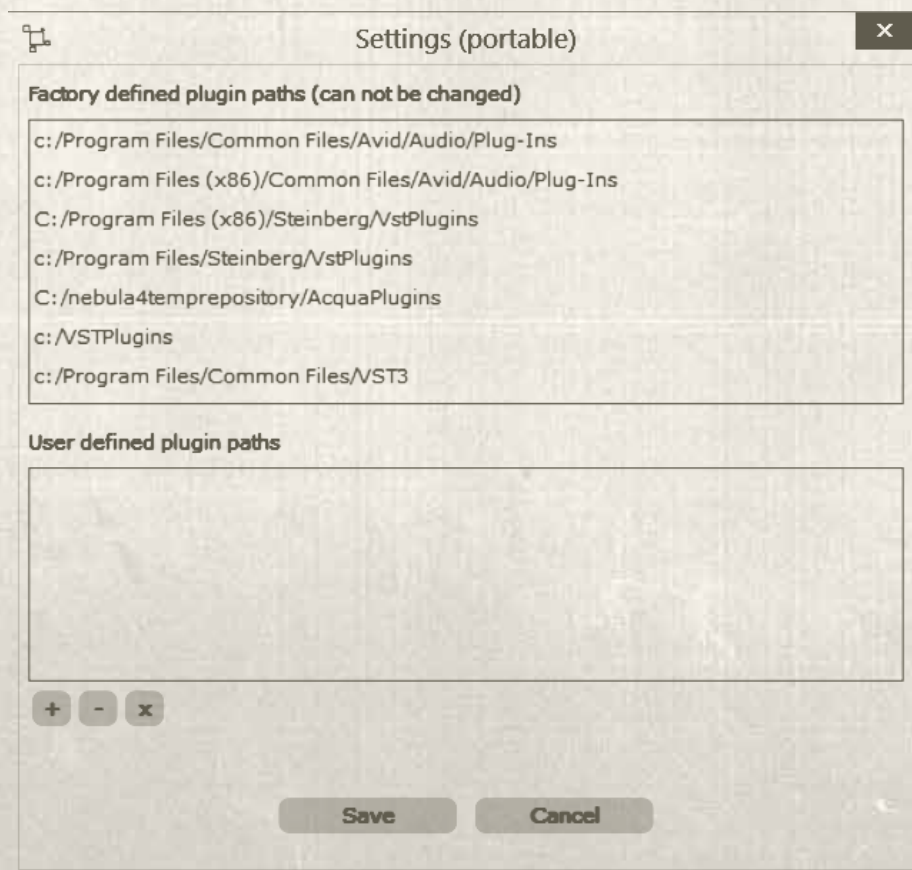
Settings (portable)

×

Factory defined plugin paths (can not be changed)

c:/Program Files/Common Files/Avid/Audio/Plug-Ins
c:/Program Files (x86)/Common Files/Avid/Audio/Plug-Ins
C:/Program Files (x86)/Steinberg/VstPlugins
c:/Program Files/Steinberg/VstPlugins
C:/nebula4temprepository/AcquaPlugins
c:/VSTPlugins
c:/Program Files/Common Files/VST3

User defined plugin paths

+ - x

Save Cancel